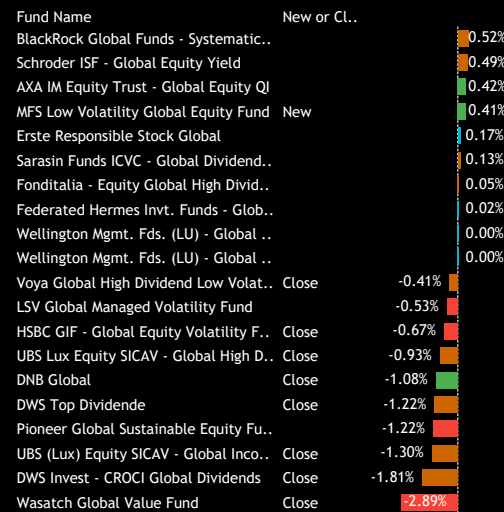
| Fund Name | New or Cl.. | |
|---|---|---|
| BlackRock Global Funds - Systematic.. | | 0.52% |
| Schroder ISF - Global Equity Yield | | 0.49% |
| AXA IM Equity Trust - Global Equity QI | | 0.42% |
| MFS Low Volatility Global Equity Fund | New | 0.41% |
| Erste Responsible Stock Global | | 0.17% |
| Sarasin Funds ICVC - Global Dividend.. | | 0.13% |
| Fonditalia - Equity Global High Divid.. | | 0.05% |
| Federated Hermes Invt. Funds - Glob.. | | 0.02% |
| Wellington Mgmt. Fds. (LU) - Global .. | | 0.00% |
| Wellington Mgmt. Fds. (LU) - Global .. | | 0.00% |
| Voya Global High Dividend Low Volat.. | Close | -0.41% |
| LSV Global Managed Volatility Fund | | -0.53% |
| HSBC GIF - Global Equity Volatility F.. | Close | -0.67% |
| UBS Lux Equity SICAV - Global High D.. | Close | -0.93% |
| DNB Global | Close | -1.08% |
| DWS Top Dividende | Close | -1.22% |
| Pioneer Global Sustainable Equity Fu.. | | -1.22% |
| UBS (Lux) Equity SICAV - Global Inco.. | Close | -1.30% |
| DWS Invest - CROCI Global Dividends | Close | -1.81% |
| Wasatch Global Value Fund | Close | -2.89% |